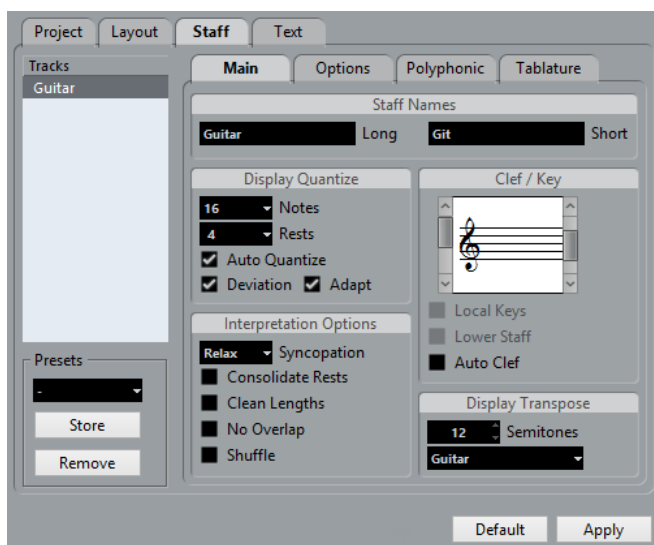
Project Layout Staff Text

Tracks
Guitar

Main Options Polyphonic Tablature

Staff Names
Guitar Long Git Short

Display Quantize
16 Notes
4 Rests
Auto Quantize
Deviation Adapt

Clef / Key

Local Keys
Lower Staff
Auto Clef

Interpretation Options
Relax Syncopation
Consolidate Rests
Clean Lengths
No Overlap
Shuffle

Display Transpose
12 Semitones
Guitar

Presets
-
Store
Remove

Default Apply